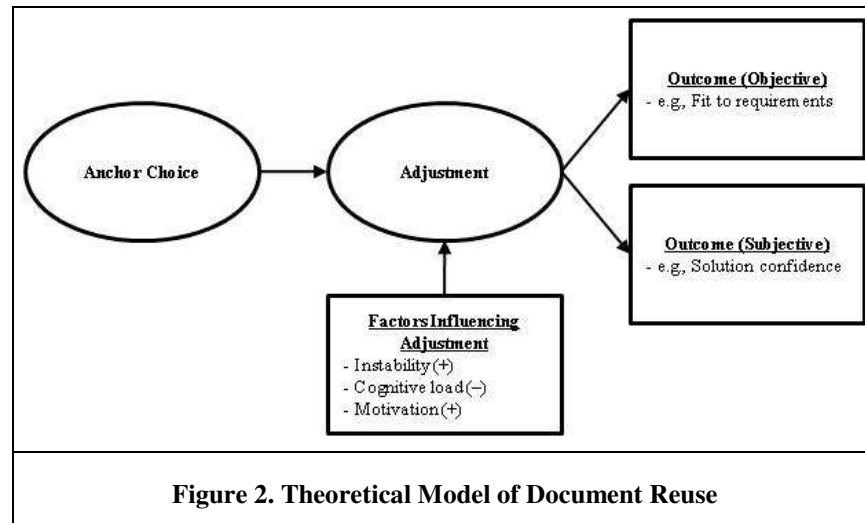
Anchor Choice

Adjustment

Outcome (Objective)
- e.g, Fit to requirements

Outcome (Subjective)
- e.g, Solution confidence

Factors Influencing Adjustment
- Instability (+)
- Cognitive load (–)
- Motivation (+)

Figure 2. Theoretical Model of Document Reuse